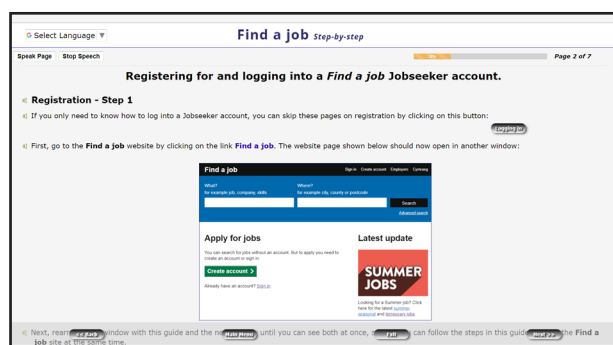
G Select Language ▼

Find a job Step-by-step

Speak Page Stop Speech

Page 2 of 7

Registering for and logging into a Find a job Jobseeker account.

Registration - Step 1

If you only need to know how to log into a Jobseeker account, you can skip these pages on registration by clicking on this button: Logging in

First, go to the Find a job website by clicking on the link Find a job. The website page shown below should now open in another window:

Find a job

Sign in Create account Employers Cymraeg

What?
for example job, company, skills

Where?
for example city, county or postcode

Search

Advanced search

Apply for jobs

You can search for jobs without an account. But to apply you need to create an account or sign in.

Create account >

Already have an account? Sign in

Latest update

SUMMER JOBS

Looking for a Summer job? Click here for the latest summer, seasonal and temporary jobs

Next, rearr<< Back window with this guide and the ne Main Menu until you can see both at once, s Exit can follow the steps in this guide Next >> the Find a job site at the same time.